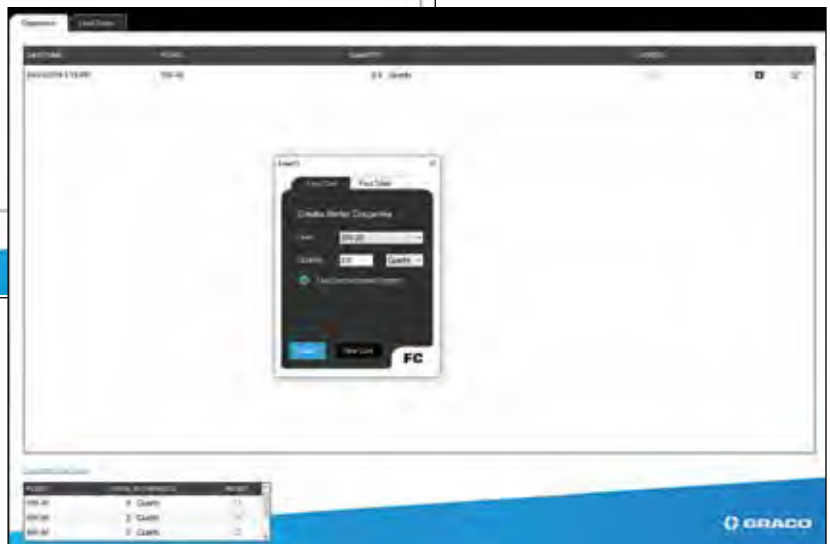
Dispenses	Load Orders

| DATE/TIME | FLUID | QUANTITY | LOADED |
|---|---|---|---|
| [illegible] | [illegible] | 0.0 Quarts | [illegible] |

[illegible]

Fast Order	Fluid Order

Create Meter Dispense

Fluid: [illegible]

Quantity: 0.0	Quarts

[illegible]

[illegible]	New Unit

FC

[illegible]

| FLUID | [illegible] | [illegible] |
|---|---|---|
| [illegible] | 0 Quarts | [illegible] |
| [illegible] | 0 Quarts | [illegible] |
| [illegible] | 0 Quarts | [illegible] |

GRACO